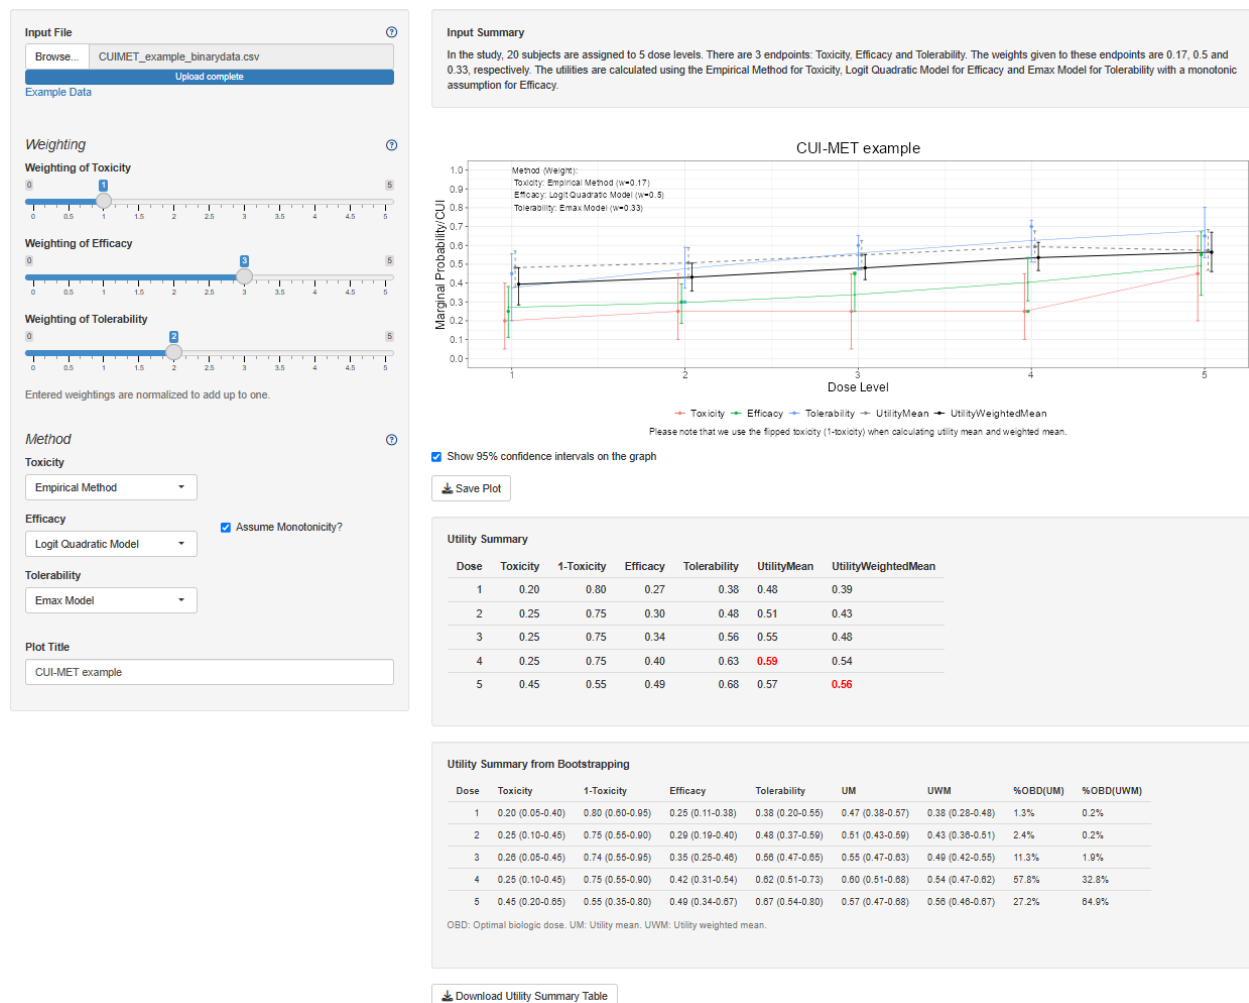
Input File

Browse... CUIMET_example_binarydata.csv

Upload complete

Example Data

Weighting

Weighting of Toxicity

0 1 5

0 0.5 1 1.5 2 2.5 3 3.5 4 4.5 5

Weighting of Efficacy

0 3 5

0 0.5 1 1.5 2 2.5 3 3.5 4 4.5 5

Weighting of Tolerability

0 2 5

0 0.5 1 1.5 2 2.5 3 3.5 4 4.5 5

Entered weightings are normalized to add up to one.

Method

Toxicity

Empirical Method

Efficacy

Logit Quadratic Model

Assume Monotonicity?

Tolerability

Emax Model

Plot Title

CUI-MET example

Input Summary

In the study, 20 subjects are assigned to 5 dose levels. There are 3 endpoints: Toxicity, Efficacy and Tolerability. The weights given to these endpoints are 0.17, 0.5 and 0.33, respectively. The utilities are calculated using the Empirical Method for Toxicity, Logit Quadratic Model for Efficacy and Emax Model for Tolerability with a monotonic assumption for Efficacy.

CUI-MET example

Method (Weight):
Toxicity: Empirical Method (w=0.17)
Efficacy: Logit Quadratic Model (w=0.5)
Tolerability: Emax Model (w=0.33)

Marginal Probability/CUI

1.0 0.9 0.8 0.7 0.6 0.5 0.4 0.3 0.2 0.1 0.0

1 2 3 4 5

Dose Level

Toxicity Efficacy Tolerability UtilityMean UtilityWeightedMean

Please note that we use the flipped toxicity (1-toxicity) when calculating utility mean and weighted mean.

Show 95% confidence intervals on the graph

Save Plot

Utility Summary

| Dose | Toxicity | 1-Toxicity | Efficacy | Tolerability | UtilityMean | UtilityWeightedMean |
|---|---|---|---|---|---|---|
| 1 | 0.20 | 0.80 | 0.27 | 0.38 | 0.48 | 0.39 |
| 2 | 0.25 | 0.75 | 0.30 | 0.48 | 0.51 | 0.43 |
| 3 | 0.25 | 0.75 | 0.34 | 0.56 | 0.55 | 0.48 |
| 4 | 0.25 | 0.75 | 0.40 | 0.63 | 0.59 | 0.54 |
| 5 | 0.45 | 0.55 | 0.49 | 0.68 | 0.57 | 0.56 |

Utility Summary from Bootstrapping

| Dose | Toxicity | 1-Toxicity | Efficacy | Tolerability | UM | UWM | %OBD(UM) | %OBD(UWM) |
|---|---|---|---|---|---|---|---|---|
| 1 | 0.20 (0.05-0.40) | 0.80 (0.60-0.95) | 0.25 (0.11-0.38) | 0.38 (0.20-0.55) | 0.47 (0.38-0.57) | 0.38 (0.28-0.48) | 1.3% | 0.2% |
| 2 | 0.25 (0.10-0.45) | 0.75 (0.55-0.90) | 0.29 (0.19-0.40) | 0.48 (0.37-0.59) | 0.51 (0.43-0.59) | 0.43 (0.36-0.51) | 2.4% | 0.2% |
| 3 | 0.26 (0.05-0.45) | 0.74 (0.55-0.95) | 0.35 (0.25-0.46) | 0.56 (0.47-0.65) | 0.55 (0.47-0.63) | 0.49 (0.42-0.55) | 11.3% | 1.9% |
| 4 | 0.25 (0.10-0.45) | 0.75 (0.55-0.90) | 0.42 (0.31-0.54) | 0.62 (0.51-0.73) | 0.60 (0.51-0.68) | 0.54 (0.47-0.62) | 57.8% | 32.8% |
| 5 | 0.45 (0.20-0.65) | 0.55 (0.35-0.80) | 0.49 (0.34-0.67) | 0.67 (0.54-0.80) | 0.57 (0.47-0.68) | 0.56 (0.46-0.67) | 27.2% | 64.9% |

OBD: Optimal biologic dose. UM: Utility mean. UWM: Utility weighted mean.

Download Utility Summary Table